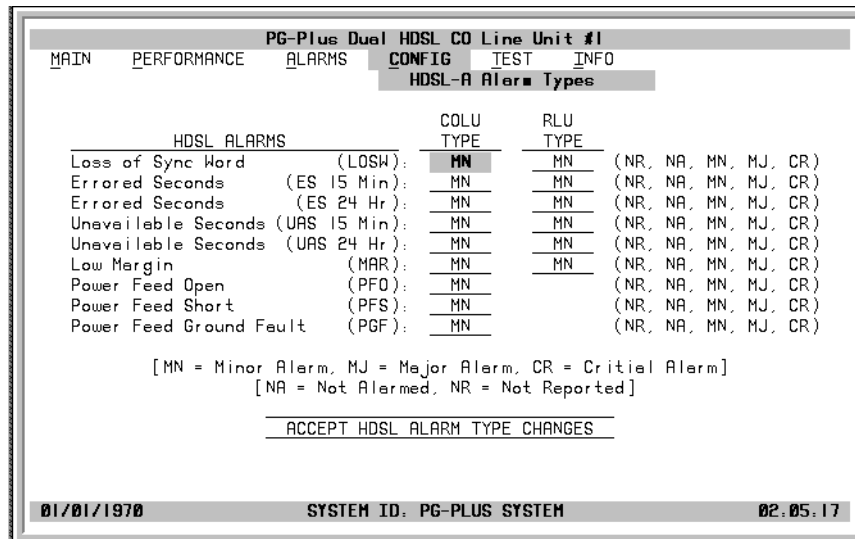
PG-Plus Dual HDSL CO Line Unit #1

MAIN PERFORMANCE ALARMS CONFIG TEST INFO

HDSL-A Alarm Types

| HDSL ALARMS | | COLU TYPE | RLU TYPE | |
|---|---|---|---|---|
| Loss of Sync Word | (LOSW): | MN | MN | (NR, NA, MN, MJ, CR) |
| Errored Seconds | (ES 15 Min): | MN | MN | (NR, NA, MN, MJ, CR) |
| Errored Seconds | (ES 24 Hr): | MN | MN | (NR, NA, MN, MJ, CR) |
| Unavailable Seconds | (UAS 15 Min): | MN | MN | (NR, NA, MN, MJ, CR) |
| Unavailable Seconds | (UAS 24 Hr): | MN | MN | (NR, NA, MN, MJ, CR) |
| Low Margin | (MAR): | MN | MN | (NR, NA, MN, MJ, CR) |
| Power Feed Open | (PFO): | MN | | (NR, NA, MN, MJ, CR) |
| Power Feed Short | (PFS): | MN | | (NR, NA, MN, MJ, CR) |
| Power Feed Ground Fault | (PGF): | MN | | (NR, NA, MN, MJ, CR) |

[MN = Minor Alarm, MJ = Major Alarm, CR = Critiel Alarm]
[NA = Not Alarmed, NR = Not Reported]

ACCEPT HDSL ALARM TYPE CHANGES

01/01/1970 SYSTEM ID: PG-PLUS SYSTEM 02:05:17